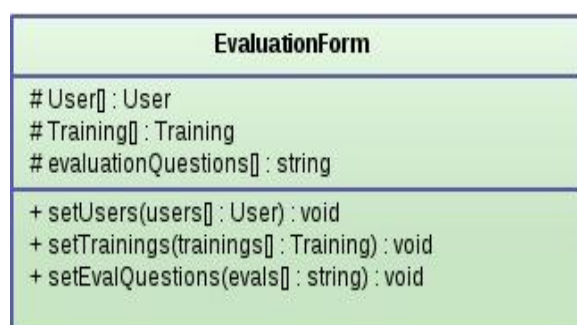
EvaluationForm

# User[] : User
# Training[] : Training
# evaluationQuestions[] : string

+ setUsers(users[] : User) : void
+ setTrainings(trainings[] : Training) : void
+ setEvalQuestions(evals[] : string) : void